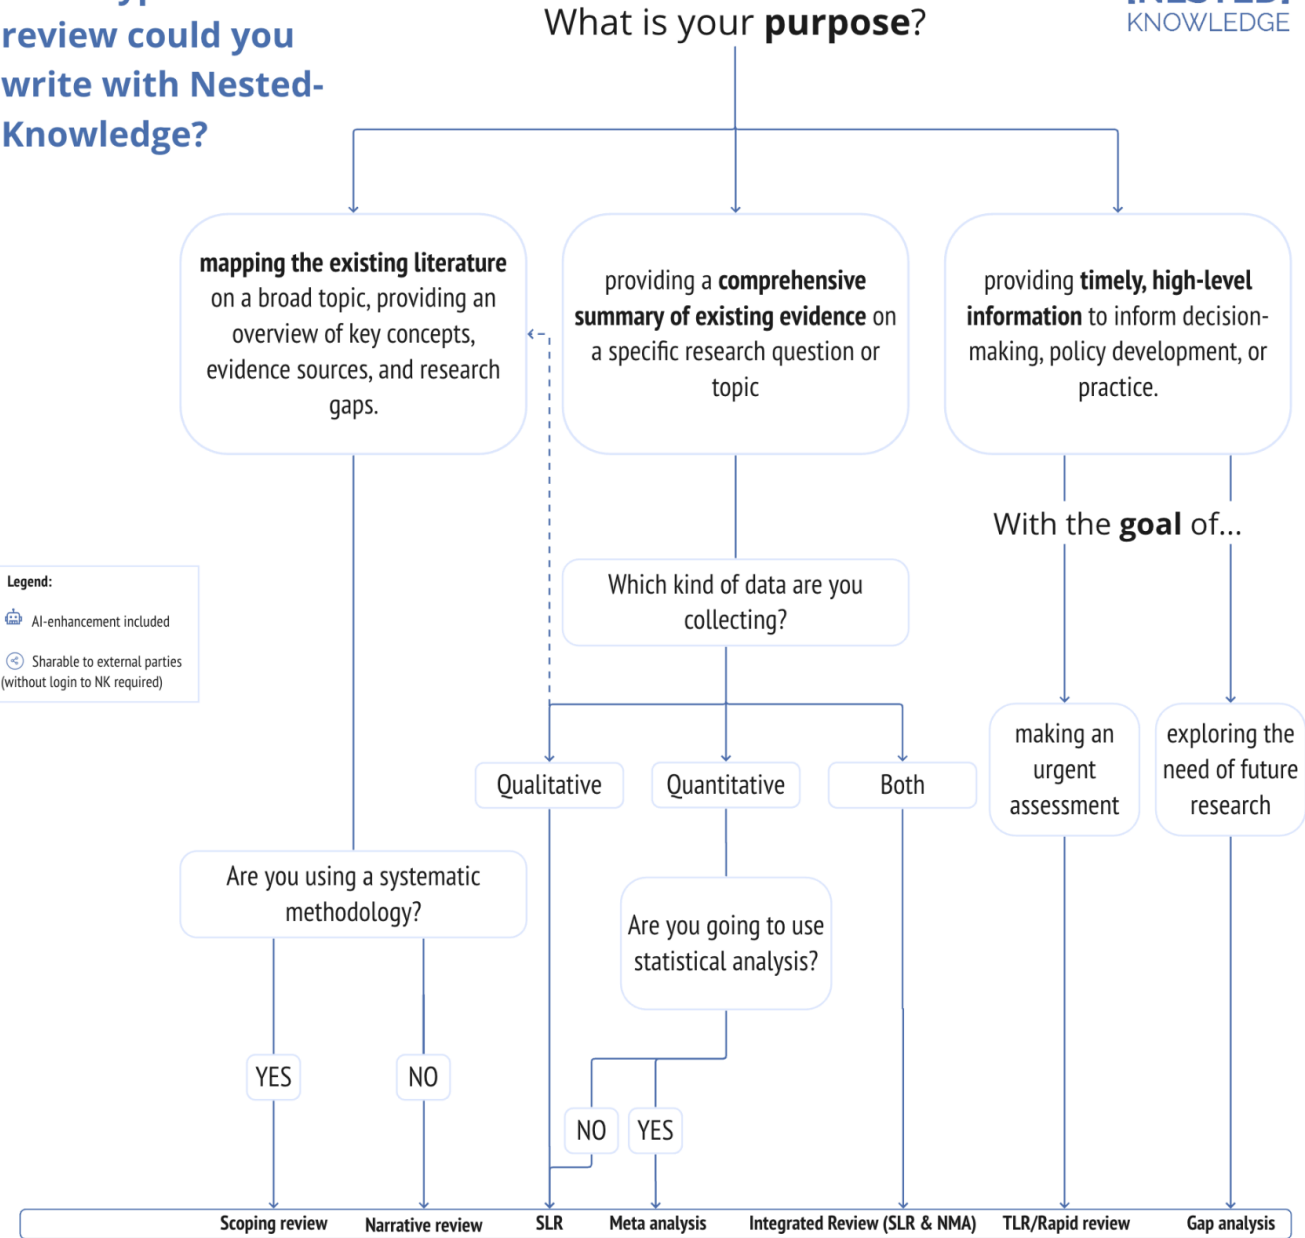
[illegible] review could you write with Nested-Knowledge?

What is your **purpose**?

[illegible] KNOWLEDGE

**mapping the existing literature** on a broad topic, providing an overview of key concepts, evidence sources, and research gaps.

providing a **comprehensive summary of existing evidence** on a specific research question or topic

providing **timely, high-level information** to inform decision-making, policy development, or practice.

With the **goal** of...

Legend:
AI-enhancement included
Sharable to external parties (without login to NK required)

Which kind of data are you collecting?

Qualitative

Quantitative

Both

making an urgent assessment

exploring the need of future research

Are you using a systematic methodology?

Are you going to use statistical analysis?

YES

NO

NO

YES

Scoping review

Narrative review

SLR

Meta analysis

Integrated Review (SLR & NMA)

TLR/Rapid review

Gap analysis